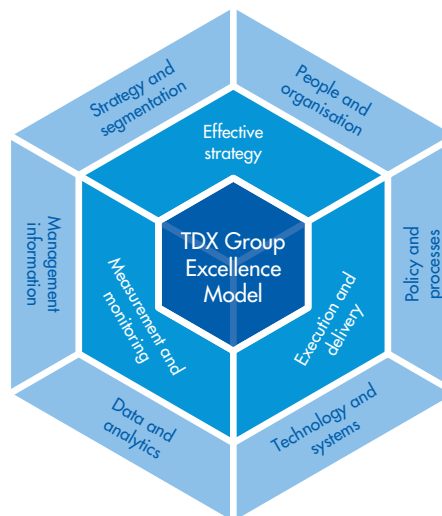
Strategy and segmentation

People and organisation

Effective strategy

Management information

TDX Group Excellence Model

Policy and processes

Measurement and monitoring

Execution and delivery

Data and analytics

Technology and systems